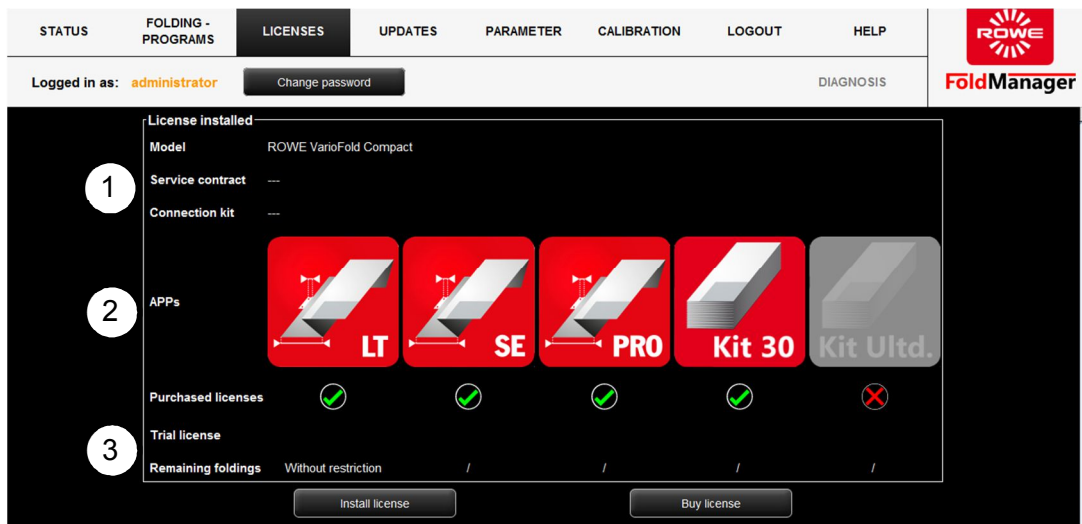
STATUS | FOLDING - PROGRAMS | LICENSES | UPDATES | PARAMETER | CALIBRATION | LOGOUT | HELP

ROWE
FoldManager

Logged in as: administrator
Change password
DIAGNOSIS

License installed

| | | | | | |
|---|---|---|---|---|---|
| Model | ROWE VarioFold Compact | | | | |
| Service contract | --- | | | | |
| Connection kit | --- | | | | |
| APPs | LT | SE | PRO | Kit 30 | Kit Ultd. |
| Purchased licenses | | | | | |
| Trial license | | | | | |
| Remaining foldings | Without restriction | / | / | / | / |

1
2
3

Install license
Buy license